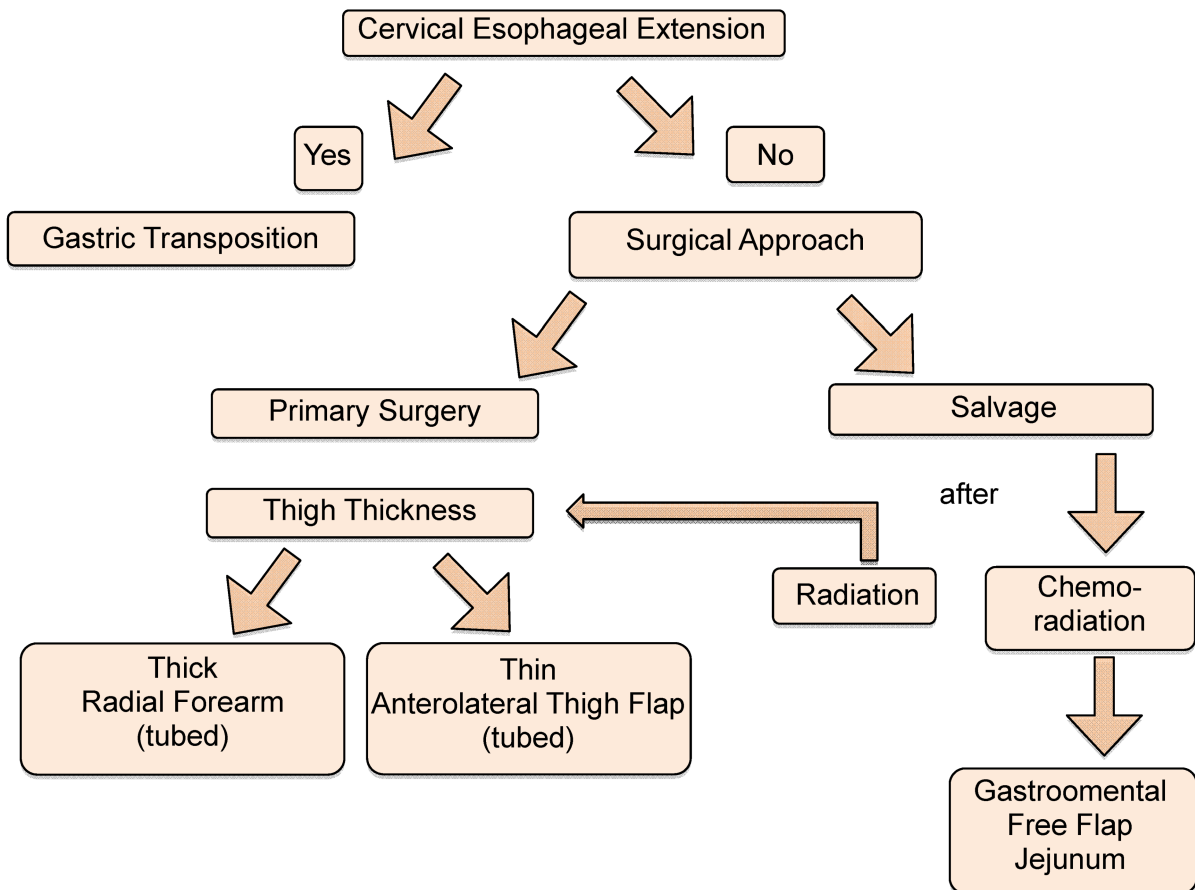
Cervical Esophageal Extension

Yes

No

Gastric Transposition

Surgical Approach

Primary Surgery

Salvage

after

Thigh Thickness

Radiation

Chemoradiation

Thick
Radial Forearm
(tubed)

Thin
Anterolateral Thigh Flap
(tubed)

Gastroomental
Free Flap
Jejunum